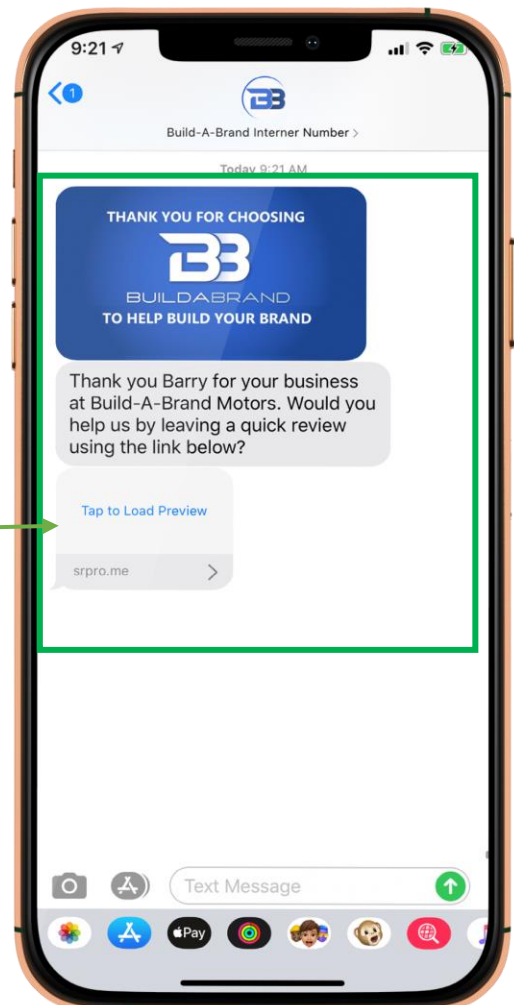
9:21

1

BB

Build-A-Brand Interner Number >

Today 9:21 AM

THANK YOU FOR CHOOSING

BB

BUILDABRAND

TO HELP BUILD YOUR BRAND

Thank you Barry for your business at Build-A-Brand Motors. Would you help us by leaving a quick review using the link below?

Tap to Load Preview

srpro.me

Text Message

Pay